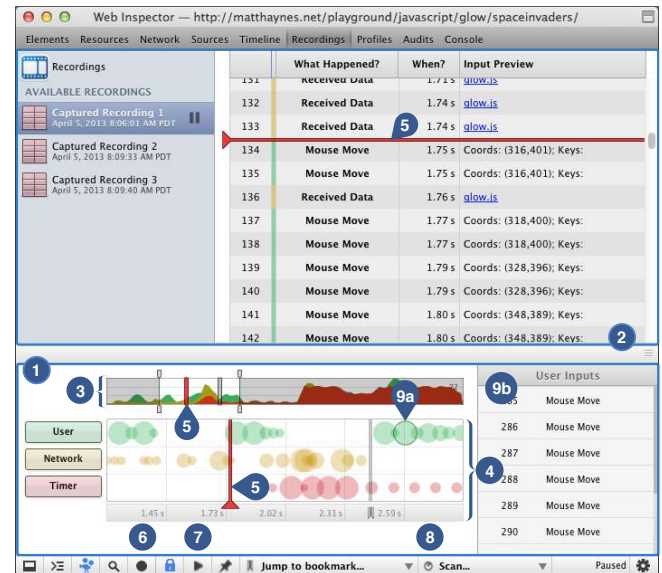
Web Inspector — http://matthaynes.net/playground/javascript/glow/spaceinvaders/

Elements Resources Network Sources Timeline Recordings Profiles Audits Console

Recordings

AVAILABLE RECORDINGS

Captured Recording 1
April 5, 2013 8:06:01 AM PDT

Captured Recording 2
April 5, 2013 8:09:33 AM PDT

Captured Recording 3
April 5, 2013 8:09:40 AM PDT

| | What Happened? | When? | Input Preview |
|---|---|---|---|
| 131 | Received Data | 1.71 s | glow.js |
| 132 | Received Data | 1.74 s | glow.js |
| 133 | Received Data | 1.74 s | glow.js |
| 134 | Mouse Move | 1.75 s | Coords: (316,401); Keys: |
| 135 | Mouse Move | 1.76 s | Coords: (316,401); Keys: |
| 136 | Received Data | 1.76 s | glow.js |
| 137 | Mouse Move | 1.77 s | Coords: (318,400); Keys: |
| 138 | Mouse Move | 1.77 s | Coords: (318,400); Keys: |
| 139 | Mouse Move | 1.79 s | Coords: (328,396); Keys: |
| 140 | Mouse Move | 1.79 s | Coords: (328,396); Keys: |
| 141 | Mouse Move | 1.80 s | Coords: (348,389); Keys: |
| 142 | Mouse Move | 1.80 s | Coords: (348,389); Keys: |

5
2
1
3
5
9a
9b
4
5
6
7
8

User
Network
Timer

1.45 s 1.73 s 2.02 s 2.31 s 2.59 s

User Inputs

| | |
|---|---|
| 285 | Mouse Move |
| 286 | Mouse Move |
| 287 | Mouse Move |
| 288 | Mouse Move |
| 289 | Mouse Move |
| 290 | Mouse Move |

Jump to bookmark... Scan... Paused